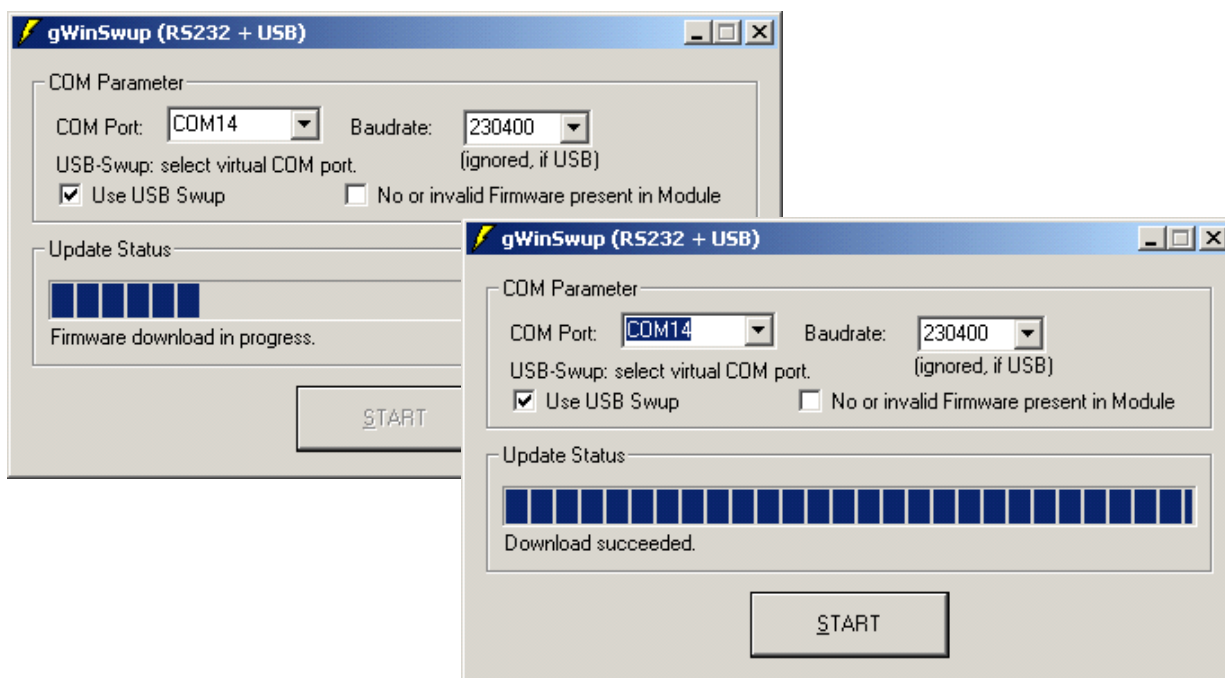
gWinSwup (RS232 + USB)

COM Parameter

COM Port: COM14

Baudrate: 230400

USB-Swup: select virtual COM port.

(ignored, if USB)

Use USB Swup

No or invalid Firmware present in Module

Update Status

Firmware download in progress.

START

gWinSwup (RS232 + USB)

COM Parameter

COM Port: COM14

Baudrate: 230400

USB-Swup: select virtual COM port.

(ignored, if USB)

Use USB Swup

No or invalid Firmware present in Module

Update Status

Download succeeded.

START